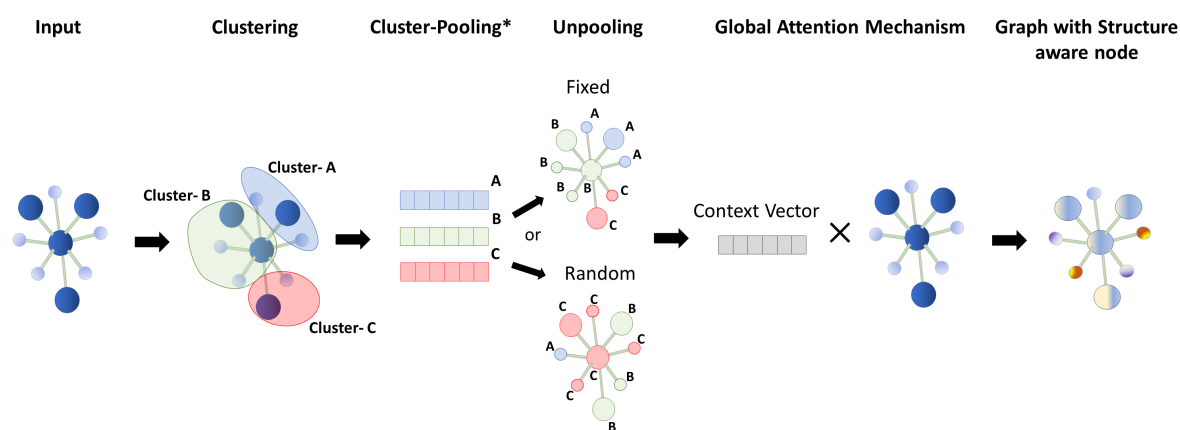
Input

Clustering

Cluster-Pooling*

Unpooling

Global Attention Mechanism

Graph with Structure aware node

Cluster- A

Cluster- B

Cluster- C

A

B

C

or

Fixed

A
B
A
B
A
B
B
C
C

Random

C
C
B
C
A
C
B
C
B

Context Vector

×